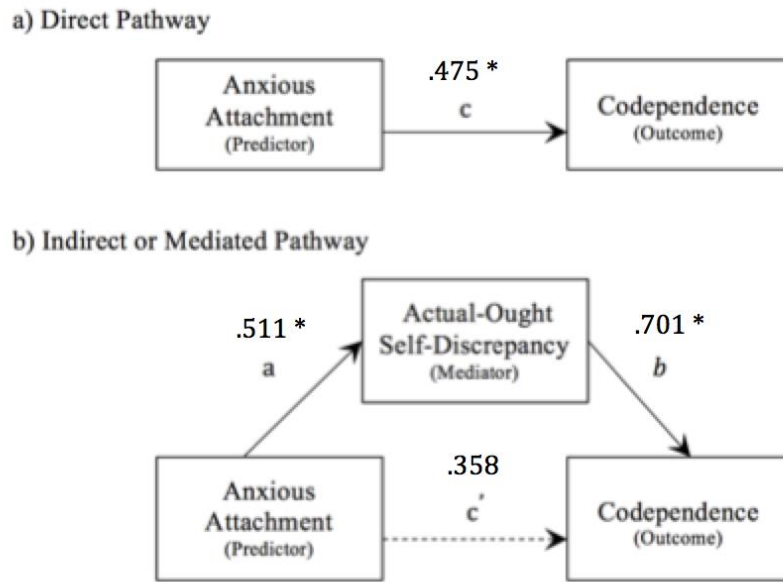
a) Direct Pathway

Anxious Attachment (Predictor)

.475 *
c

Codependence (Outcome)

b) Indirect or Mediated Pathway

.511 *
a

Actual-Ought Self-Discrepancy (Mediator)

.701 *
b

.358
c'

Anxious Attachment (Predictor)

Codependence (Outcome)